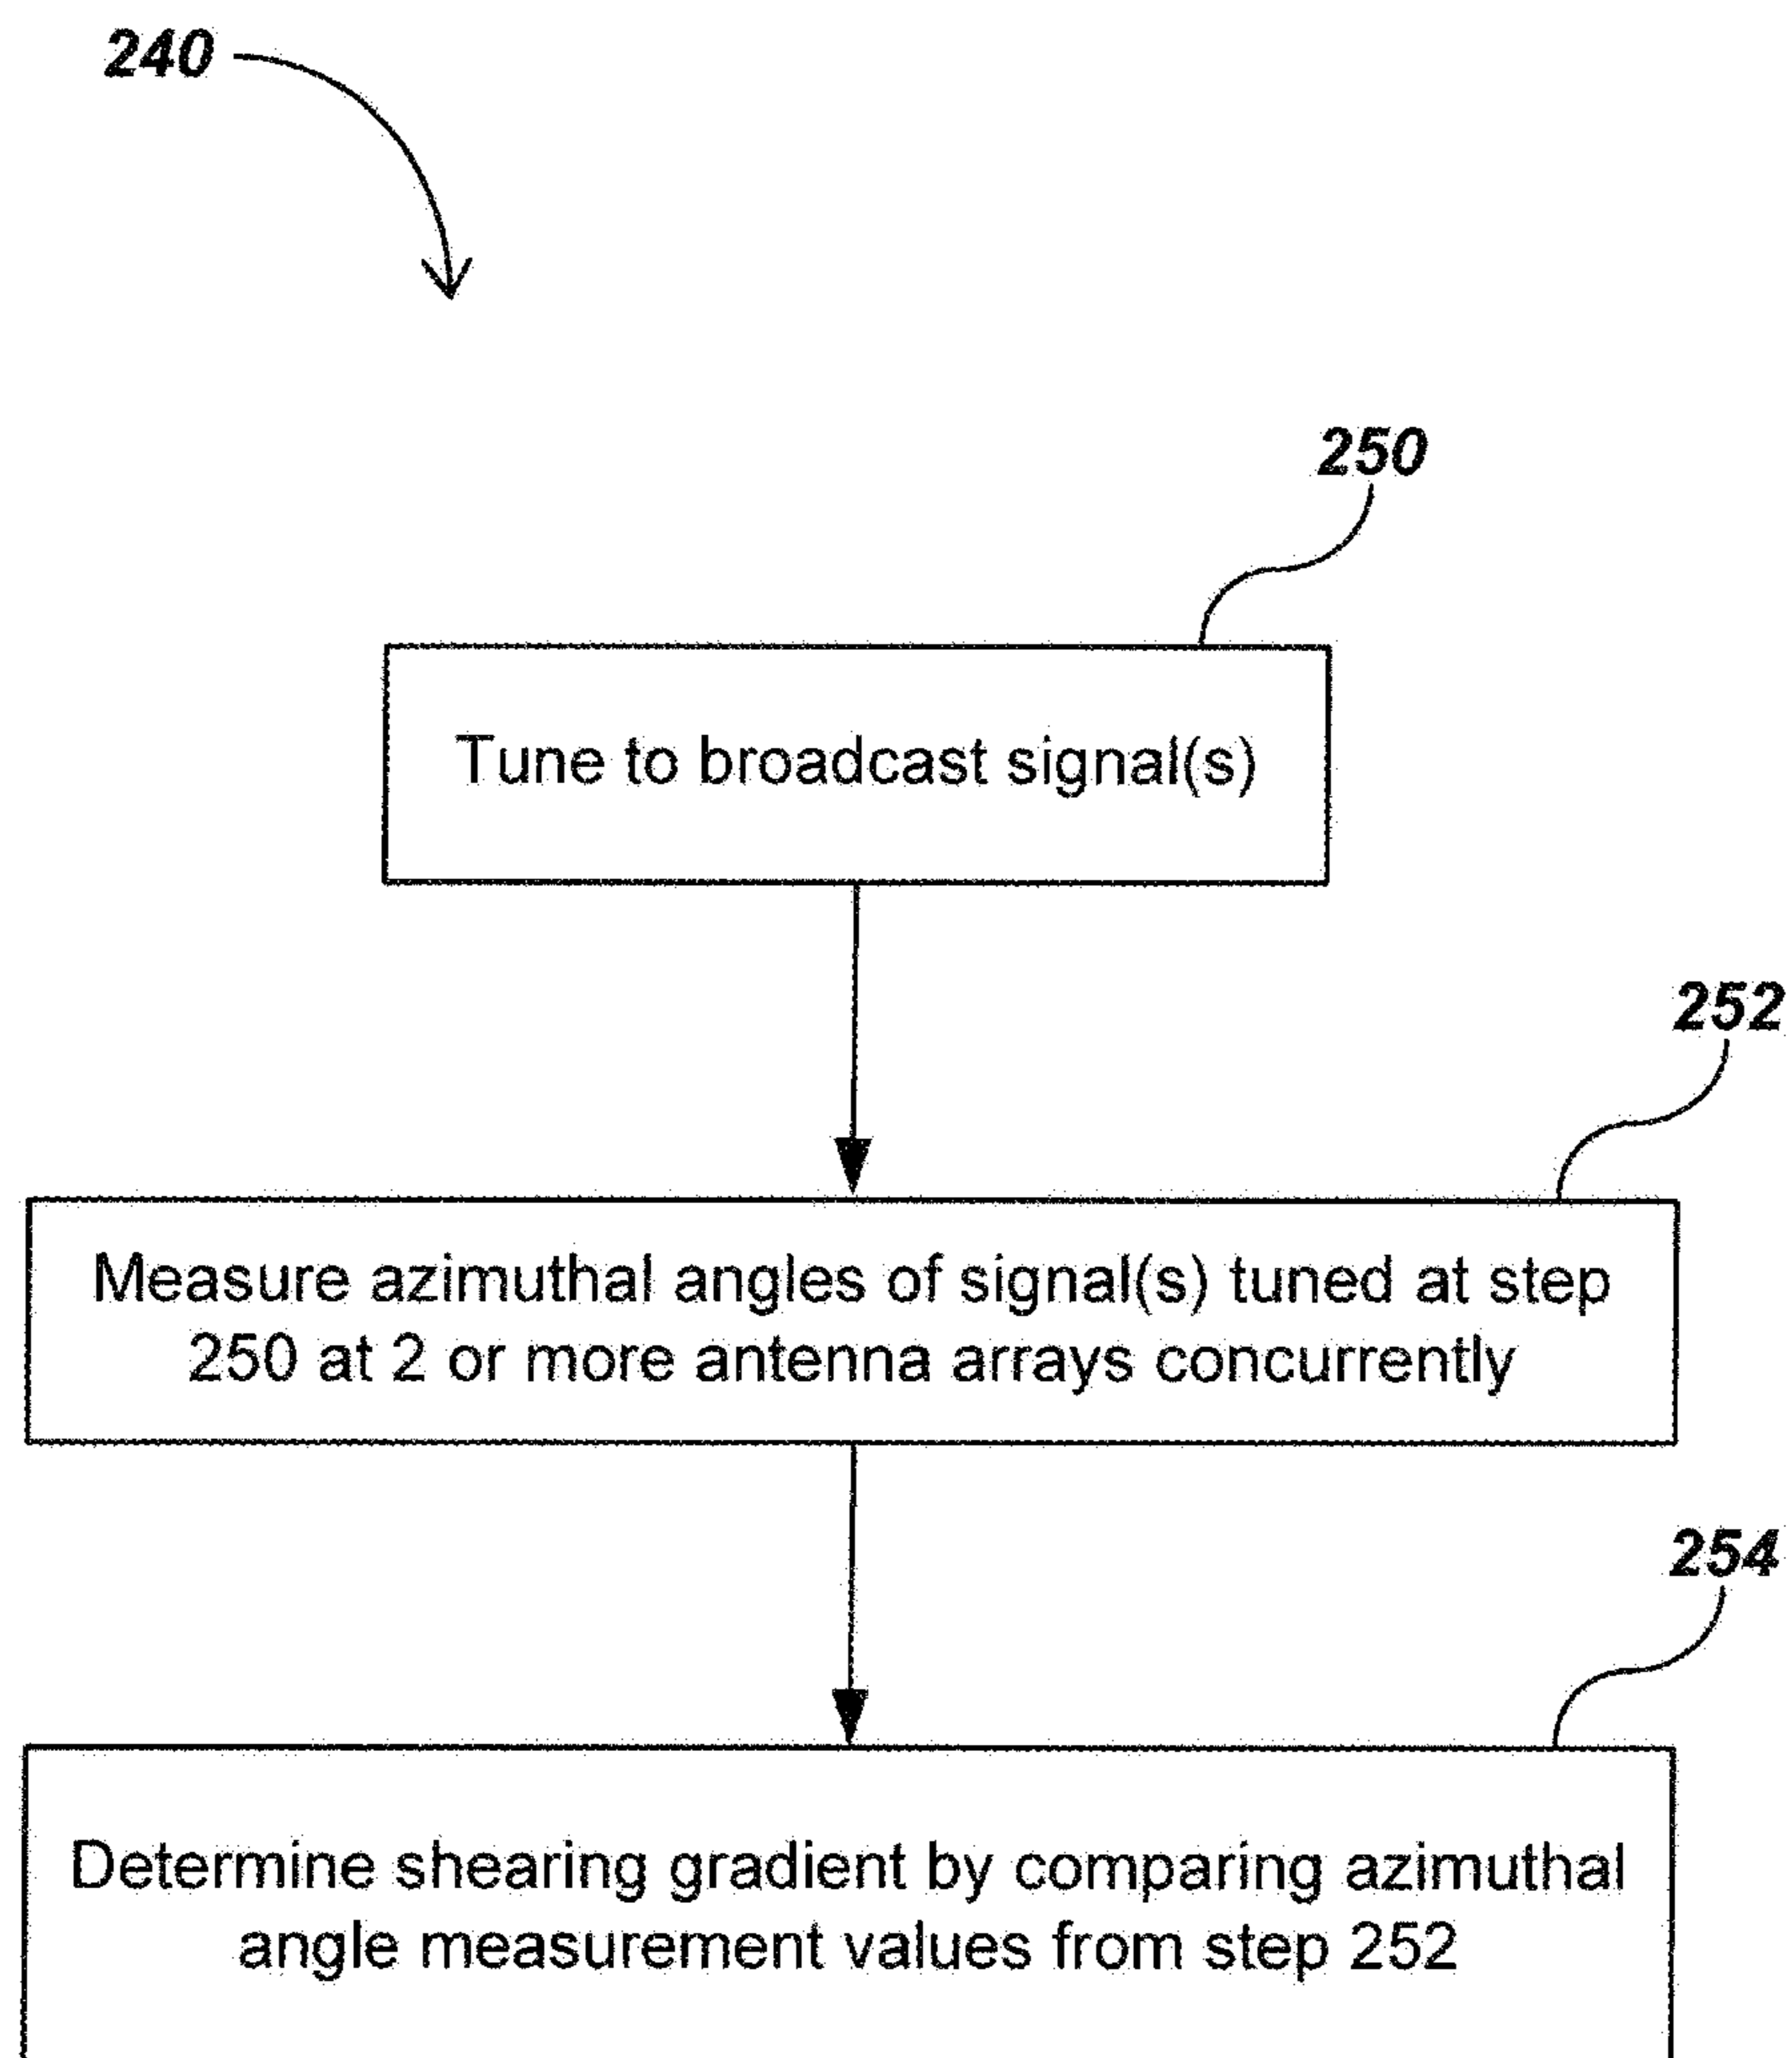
240

250

Tune to broadcast signal(s)

252

Measure azimuthal angles of signal(s) tuned at step 250 at 2 or more antenna arrays concurrently

254

Determine shearing gradient by comparing azimuthal angle measurement values from step 252